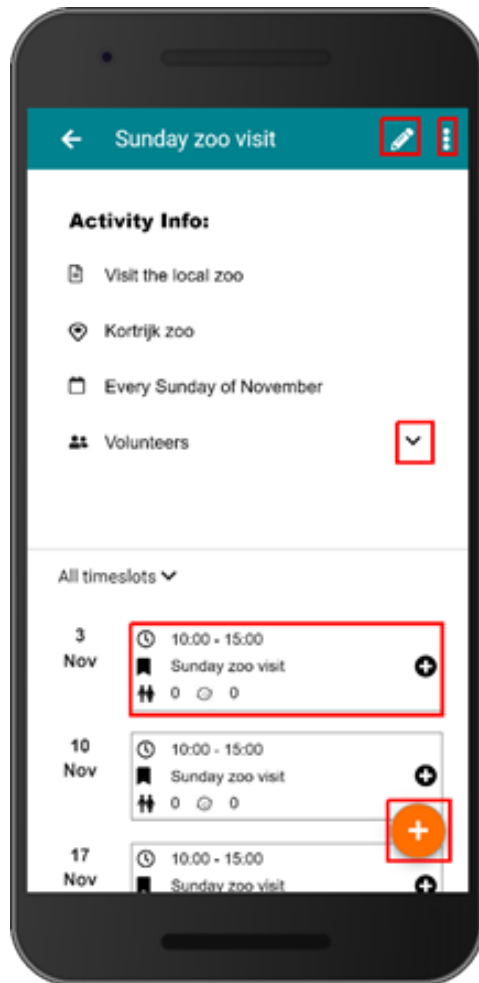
Sunday zoo visit

Activity Info:

Visit the local zoo

Kortrijk zoo

Every Sunday of November

Volunteers

All timeslots

3 Nov
10:00 - 15:00
Sunday zoo visit
0 0

10 Nov
10:00 - 15:00
Sunday zoo visit
0 0

17 Nov
10:00 - 15:00
Sunday zoo visit